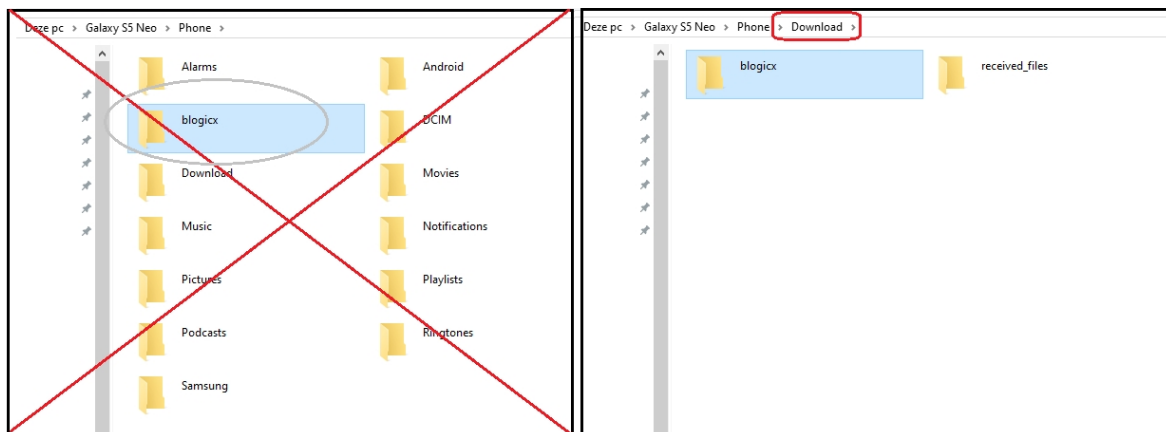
Deze pc › Galaxy S5 Neo › Phone ›

Alarms
Android
blogicx
DCIM
Download
Movies
Music
Notifications
Pictures
Playlists
Podcasts
Ringtones
Samsung

Deze pc › Galaxy S5 Neo › Phone › Download ›

blogicx
received_files